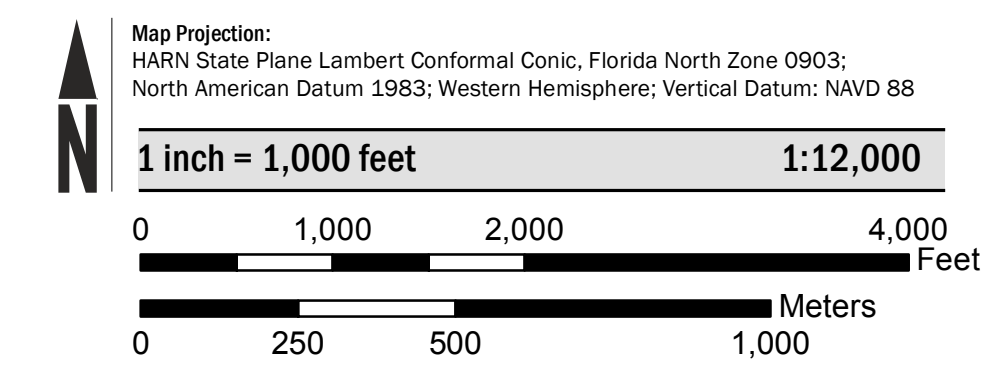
N

Map Projection:
HARN State Plane Lambert Conformal Conic, Florida North Zone 0903;
North American Datum 1983; Western Hemisphere; Vertical Datum: NAVD 88

1 inch = 1,000 feet 1:12,000

0 1,000 2,000 4,000
Feet

Meters
0 250 500 1,000